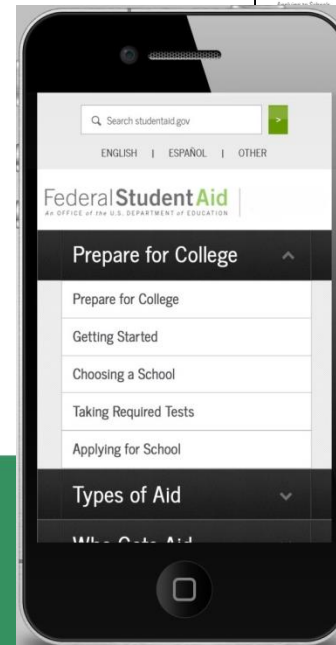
Search studentaid.gov
>
ENGLISH | ESPAÑOL | OTHER

Federal Student Aid
An OFFICE of the U.S. DEPARTMENT of EDUCATION

Prepare for College

Prepare for College

Getting Started

Choosing a School

Taking Required Tests

Applying for School

Types of Aid

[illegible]